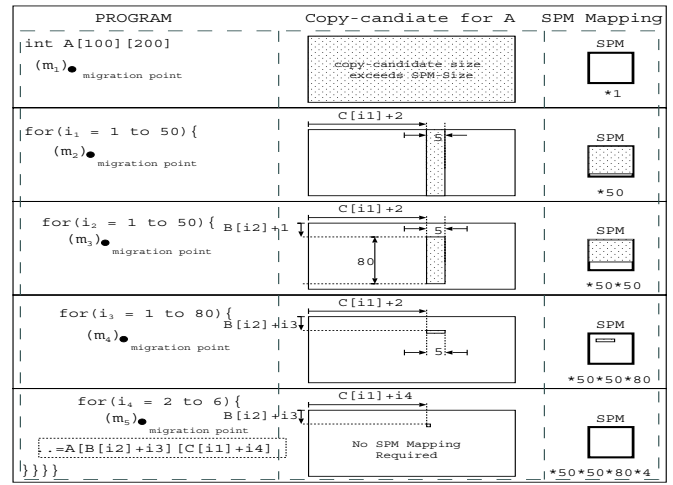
| PROGRAM | Copy-candiate for A | SPM Mapping |
|---|---|---|
| int A[100][200] $(m_1)$ migration point | copy-candidate size exceeds SPM-Size | SPM *1 |
| for($i_1$ = 1 to 50){ $(m_2)$ migration point | C[i1]+2 5 | SPM *50 |
| for($i_2$ = 1 to 50){ $(m_3)$ migration point | C[i1]+2 B[i2]+1 5 80 | SPM *50*50 |
| for($i_3$ = 1 to 80){ $(m_4)$ migration point | C[i1]+2 B[i2]+i3 5 | SPM *50*50*80 |
| for($i_4$ = 2 to 6){ $(m_5)$ migration point .=A[B[i2]+i3][C[i1]+i4] }}}} | C[i1]+i4 B[i2]+i3 No SPM Mapping Required | SPM *50*50*80*4 |